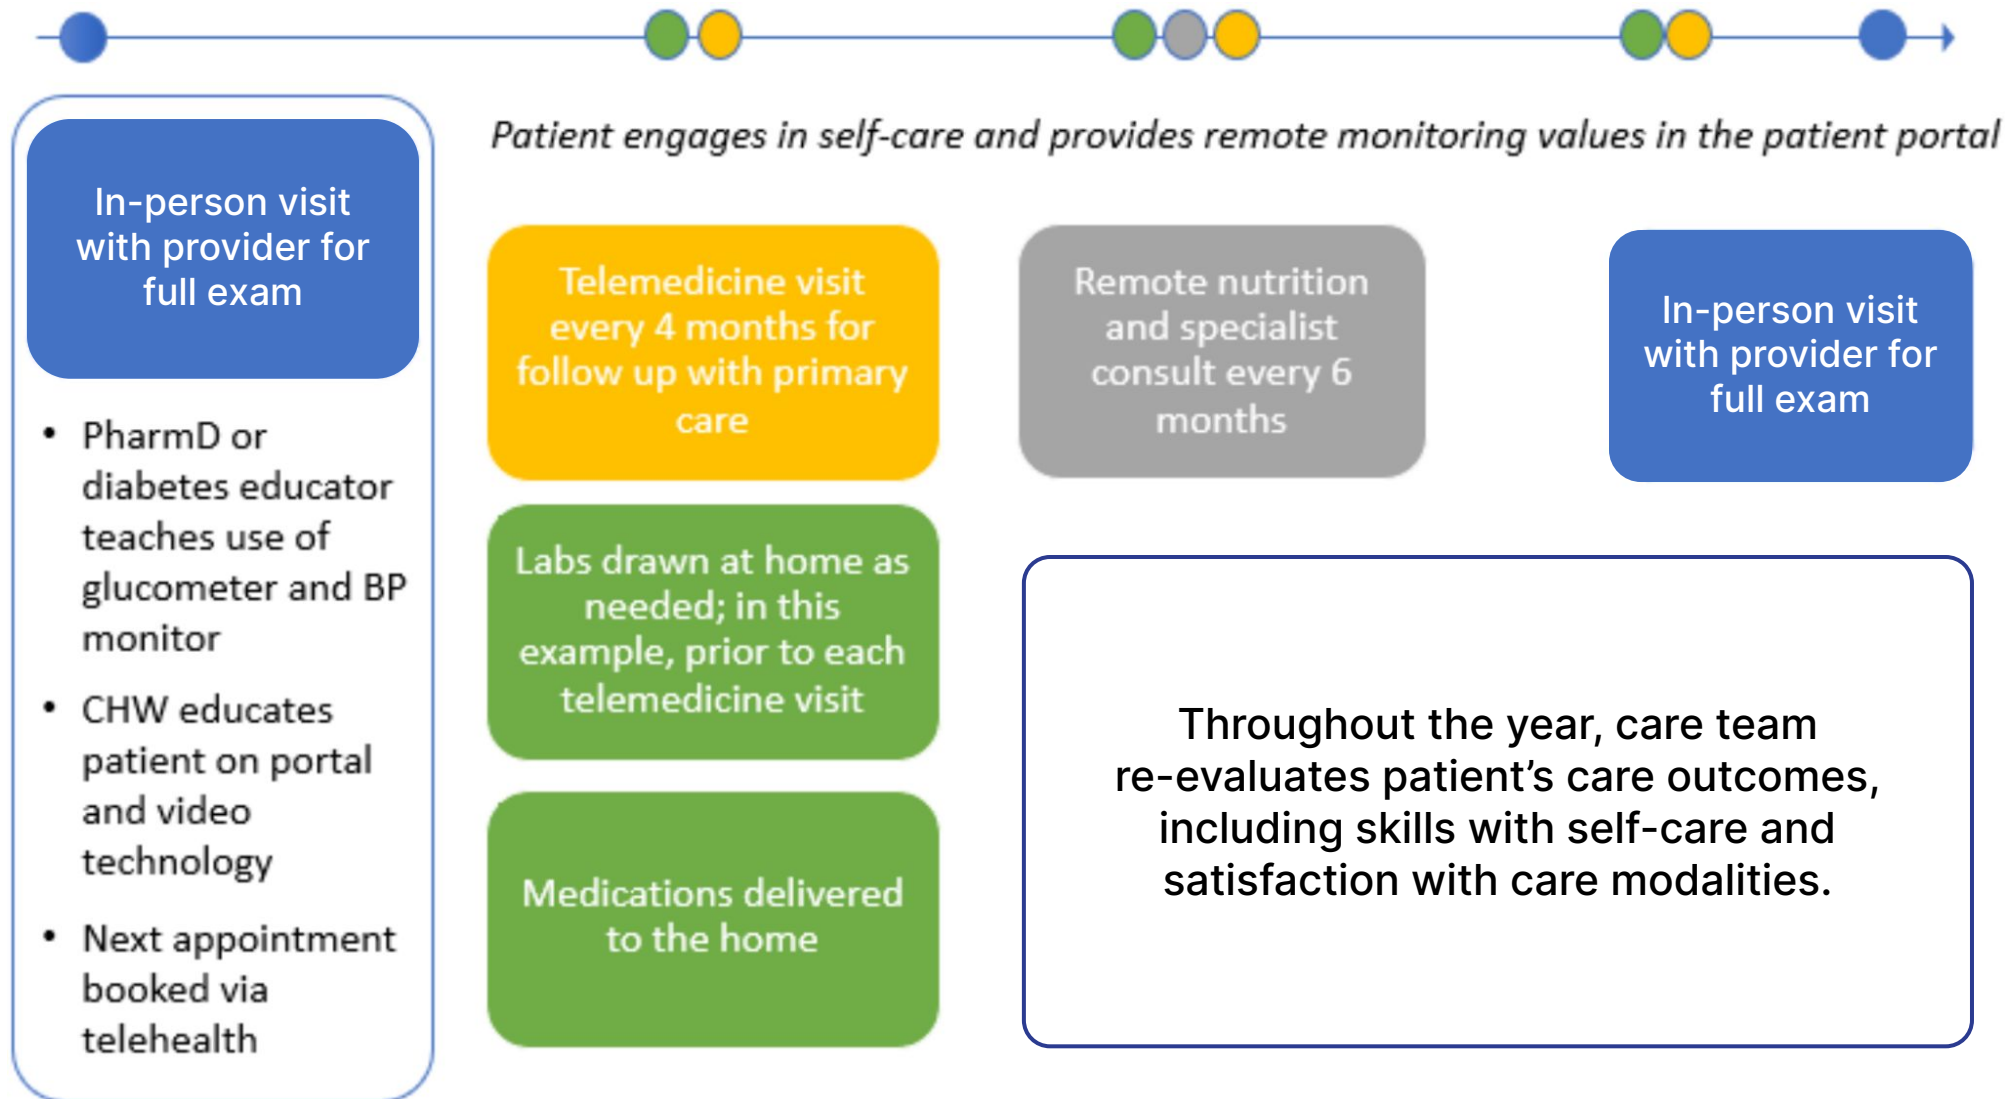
In-person visit with provider for full exam

- PharmD or diabetes educator teaches use of glucometer and BP monitor
- CHW educates patient on portal and video technology
- Next appointment booked via telehealth

*Patient engages in self-care and provides remote monitoring values in the patient portal*

Telemedicine visit every 4 months for follow up with primary care

Remote nutrition and specialist consult every 6 months

In-person visit with provider for full exam

Labs drawn at home as needed; in this example, prior to each telemedicine visit

Medications delivered to the home

Throughout the year, care team re-evaluates patient's care outcomes, including skills with self-care and satisfaction with care modalities.